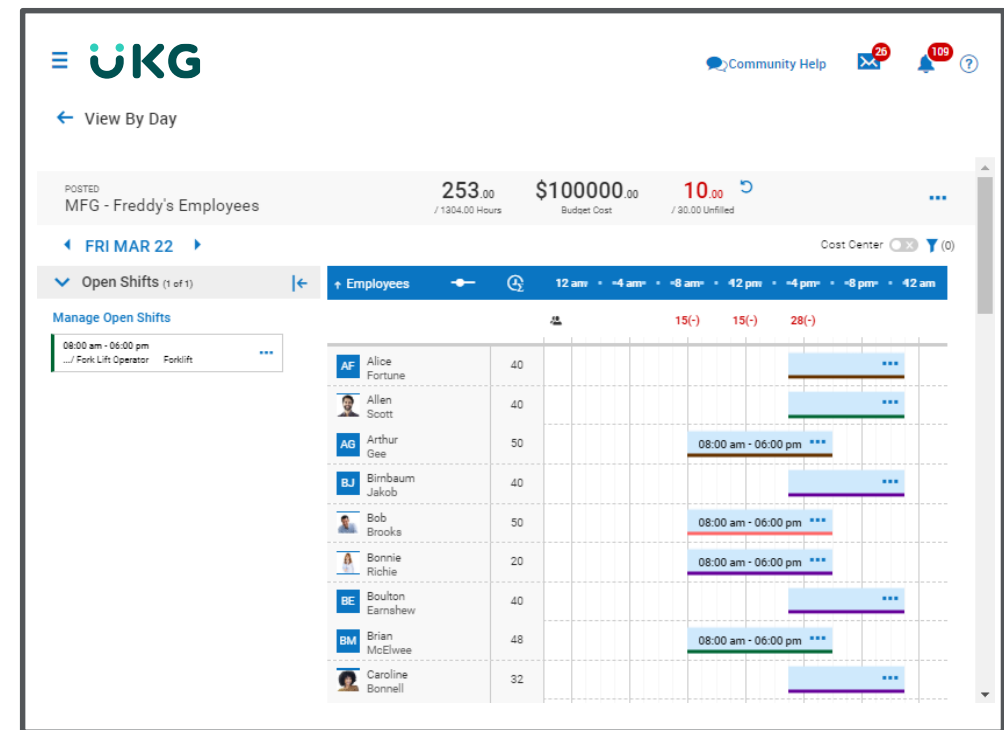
UKG

Community Help 26 109 ?

View By Day

POSTED
MFG - Freddy's Employees

253.00
/ 1304.00 Hours

$100000.00
Budget Cost

10.00
/ 30.00 Unfilled

...

FRI MAR 22

Cost Center (0)

Open Shifts (1 of 1)

Manage Open Shifts

08:00 am - 06:00 pm
.../ Fork Lift Operator Forklift ...

Employees 12 am 4 am 8 am 12 pm 4 pm 8 pm 12 am

15(-) 15(-) 28(-)

| | | |
|---|---|---|
| AF | Alice Fortune | 40 | ... |
| | Allen Scott | 40 | ... |
| AG | Arthur Gee | 50 | 08:00 am - 06:00 pm ... |
| BJ | Birnbaum Jakob | 40 | ... |
| | Bob Brooks | 50 | 08:00 am - 06:00 pm ... |
| | Bonnie Richie | 20 | 08:00 am - 06:00 pm ... |
| BE | Boulton Earnshew | 40 | ... |
| BM | Brian McElwee | 48 | 08:00 am - 06:00 pm ... |
| | Caroline Bonnell | 32 | ... |